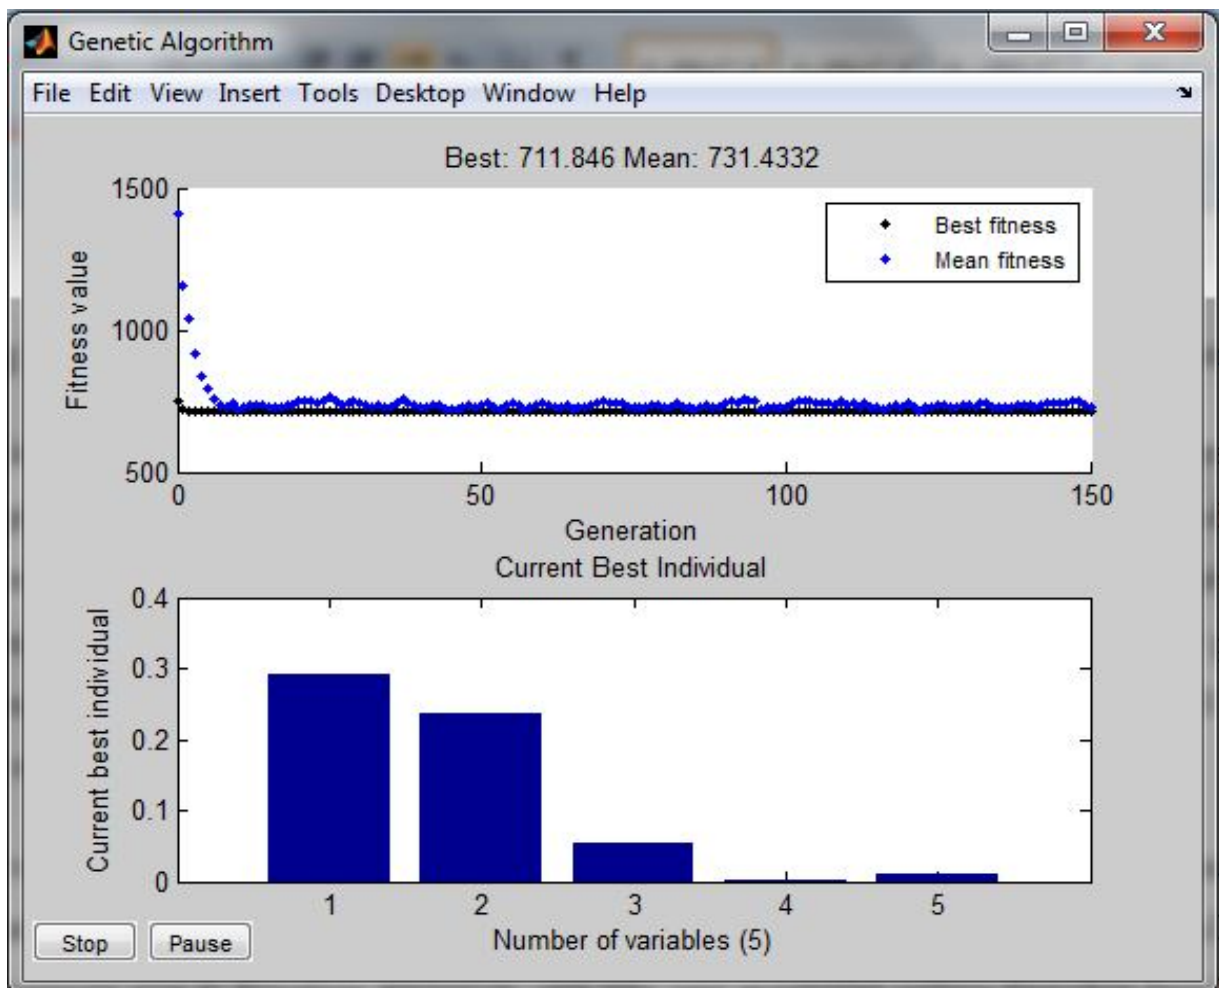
Genetic Algorithm

File Edit View Insert Tools Desktop Window Help

Best: 711.846 Mean: 731.4332

Best fitness
Mean fitness

Fitness value

1500
1000
500

0 50 100 150

Generation

Current Best Individual

Current best individual

0.4
0.3
0.2
0.1
0

1 2 3 4 5

Number of variables (5)

Stop Pause